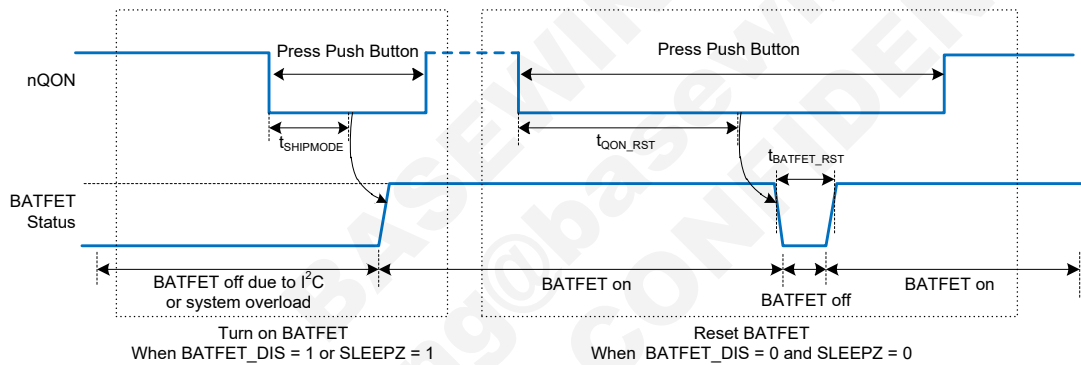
nQON

Press Push Button

Press Push Button

$t_{SHIPMODE}$

$t_{QON\_RST}$

$t_{BATFET\_RST}$

BATFET Status

BATFET off due to $I^2C$ or system overload

BATFET on

BATFET off

BATFET on

Turn on BATFET
When BATFET_DIS = 1 or SLEEPZ = 1

Reset BATFET
When BATFET_DIS = 0 and SLEEPZ = 0